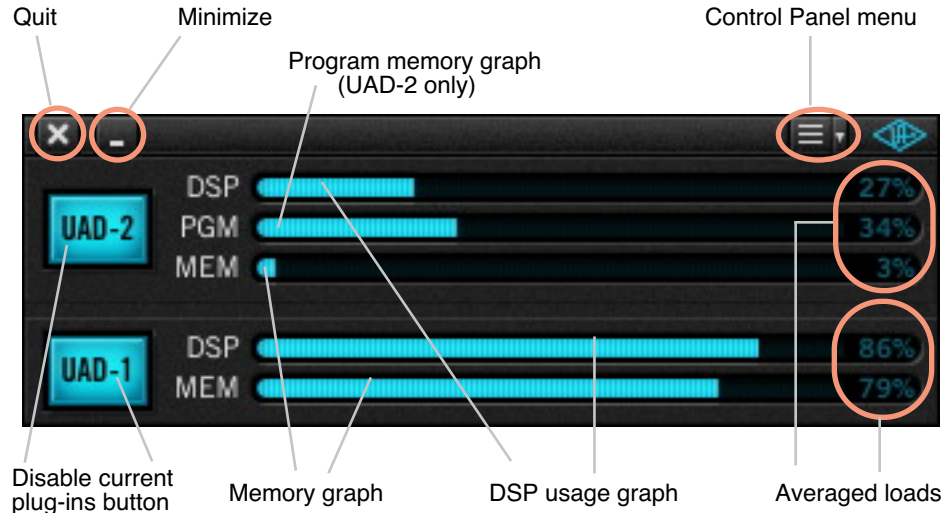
Quit

Minimize

Control Panel menu

Program memory graph (UAD-2 only)

UAD-2

DSP

27%

PGM

34%

MEM

3%

UAD-1

DSP

86%

MEM

79%

Disable current plug-ins button

Memory graph

DSP usage graph

Averaged loads